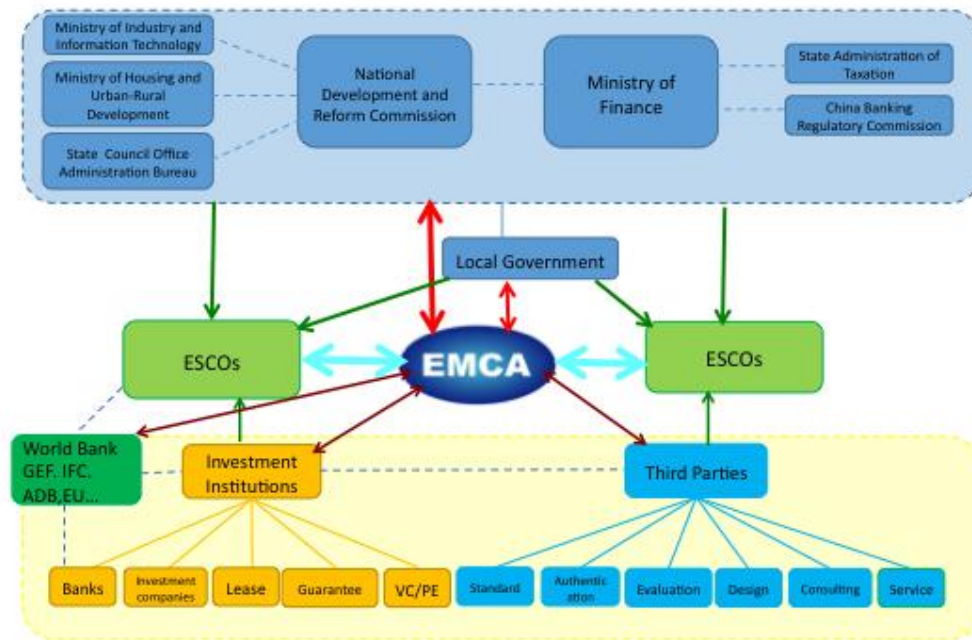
Ministry of Industry and Information Technology

Ministry of Housing and Urban-Rural Development

State Council Office Administration Bureau

National Development and Reform Commission

Ministry of Finance

State Administration of Taxation

China Banking Regulatory Commission

Local Government

ESCOs

EMCA

ESCOs

World Bank GEF. IFC. ADB,EU...

Investment Institutions

Third Parties

Banks

Investment companies

Lease

Guarantee

VC/PE

Standard

Authentication

Evaluation

Design

Consulting

Service